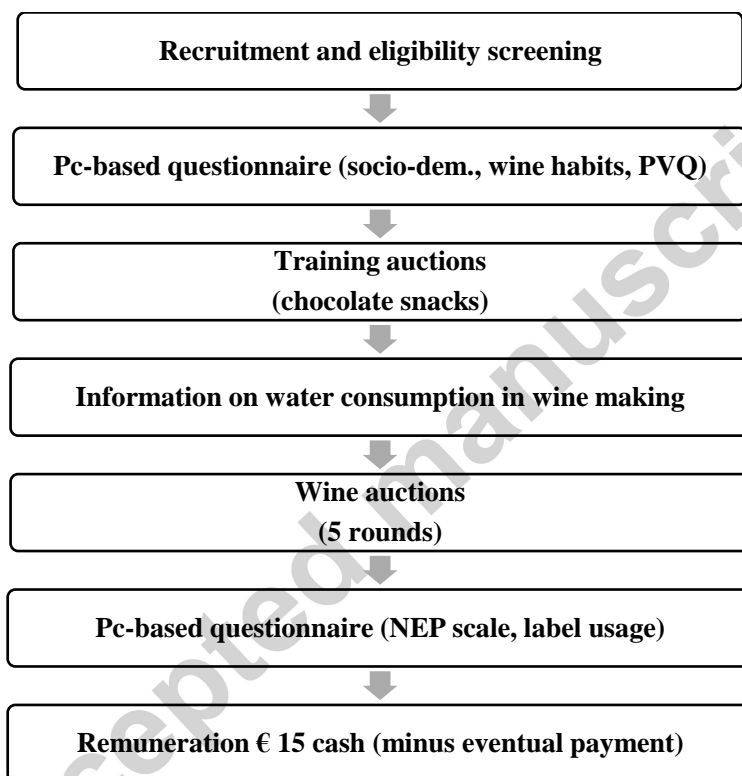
Recruitment and eligibility screening

Pc-based questionnaire (socio-dem., wine habits, PVQ)

Training auctions
(chocolate snacks)

Information on water consumption in wine making

Wine auctions
(5 rounds)

Pc-based questionnaire (NEP scale, label usage)

Remuneration € 15 cash (minus eventual payment)

ccepted manuscri